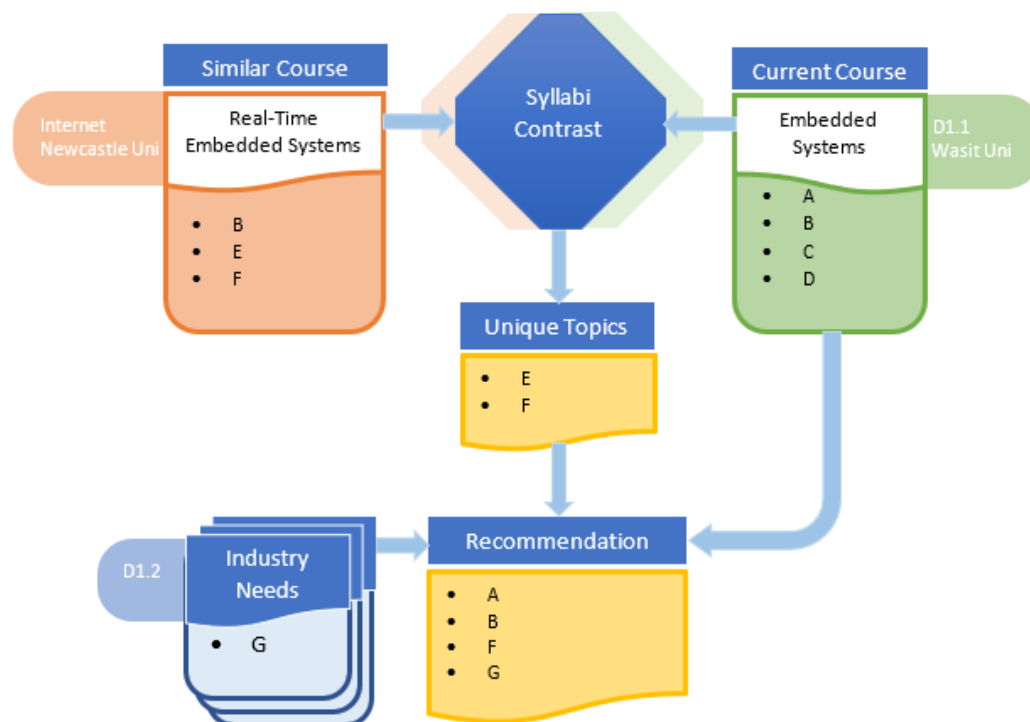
Similar Course

Internet Newcastle Uni

Real-Time Embedded Systems

- B
- E
- F

Syllabi Contrast

Current Course

Embedded Systems

D1.1 Wasit Uni

- A
- B
- C
- D

Unique Topics

- E
- F

D1.2

Industry Needs

- G

Recommendation

- A
- B
- F
- G